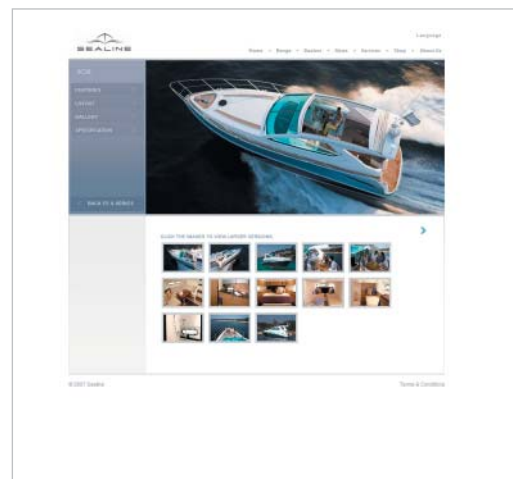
SEALINE

Language

Home · Range · Dealers · News · Services · Shop · About Us

SC35

FEATURES
LAYOUT
GALLERY
SPECIFICATION

BACK TO S SERIES

CLICK THE IMAGES TO VIEW LARGER VERSIONS

©2007 Sealine

Terms & Conditions